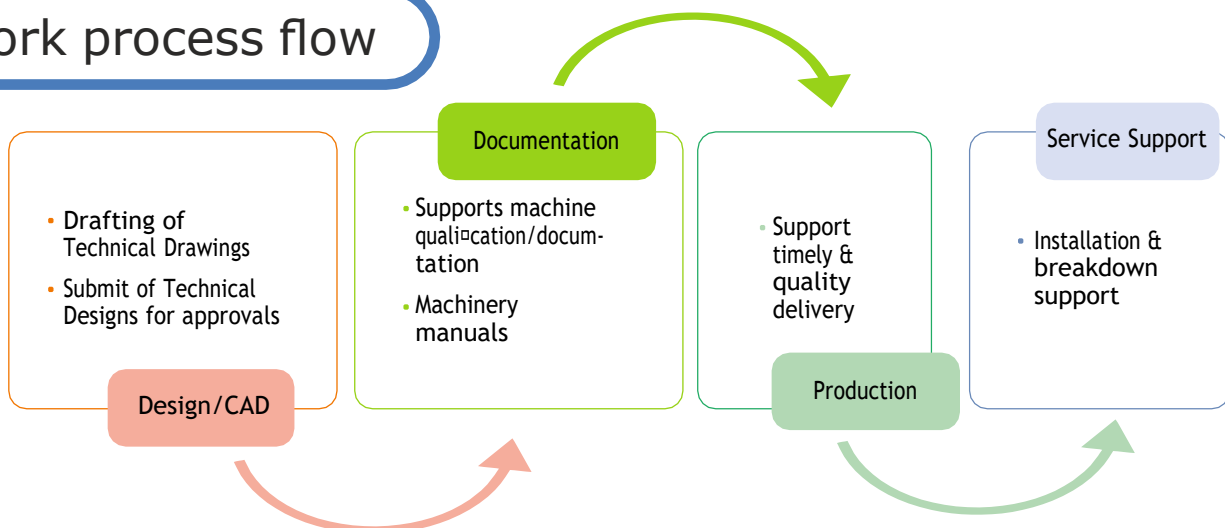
ork process flow

Drafting of Technical Drawings

Submit of Technical Designs for approvals

Design/CAD

Documentation

Supports machine quali¤cation/documtation

Machinery manuals

Support timely & quality delivery

Production

Service Support

Installation & breakdown support